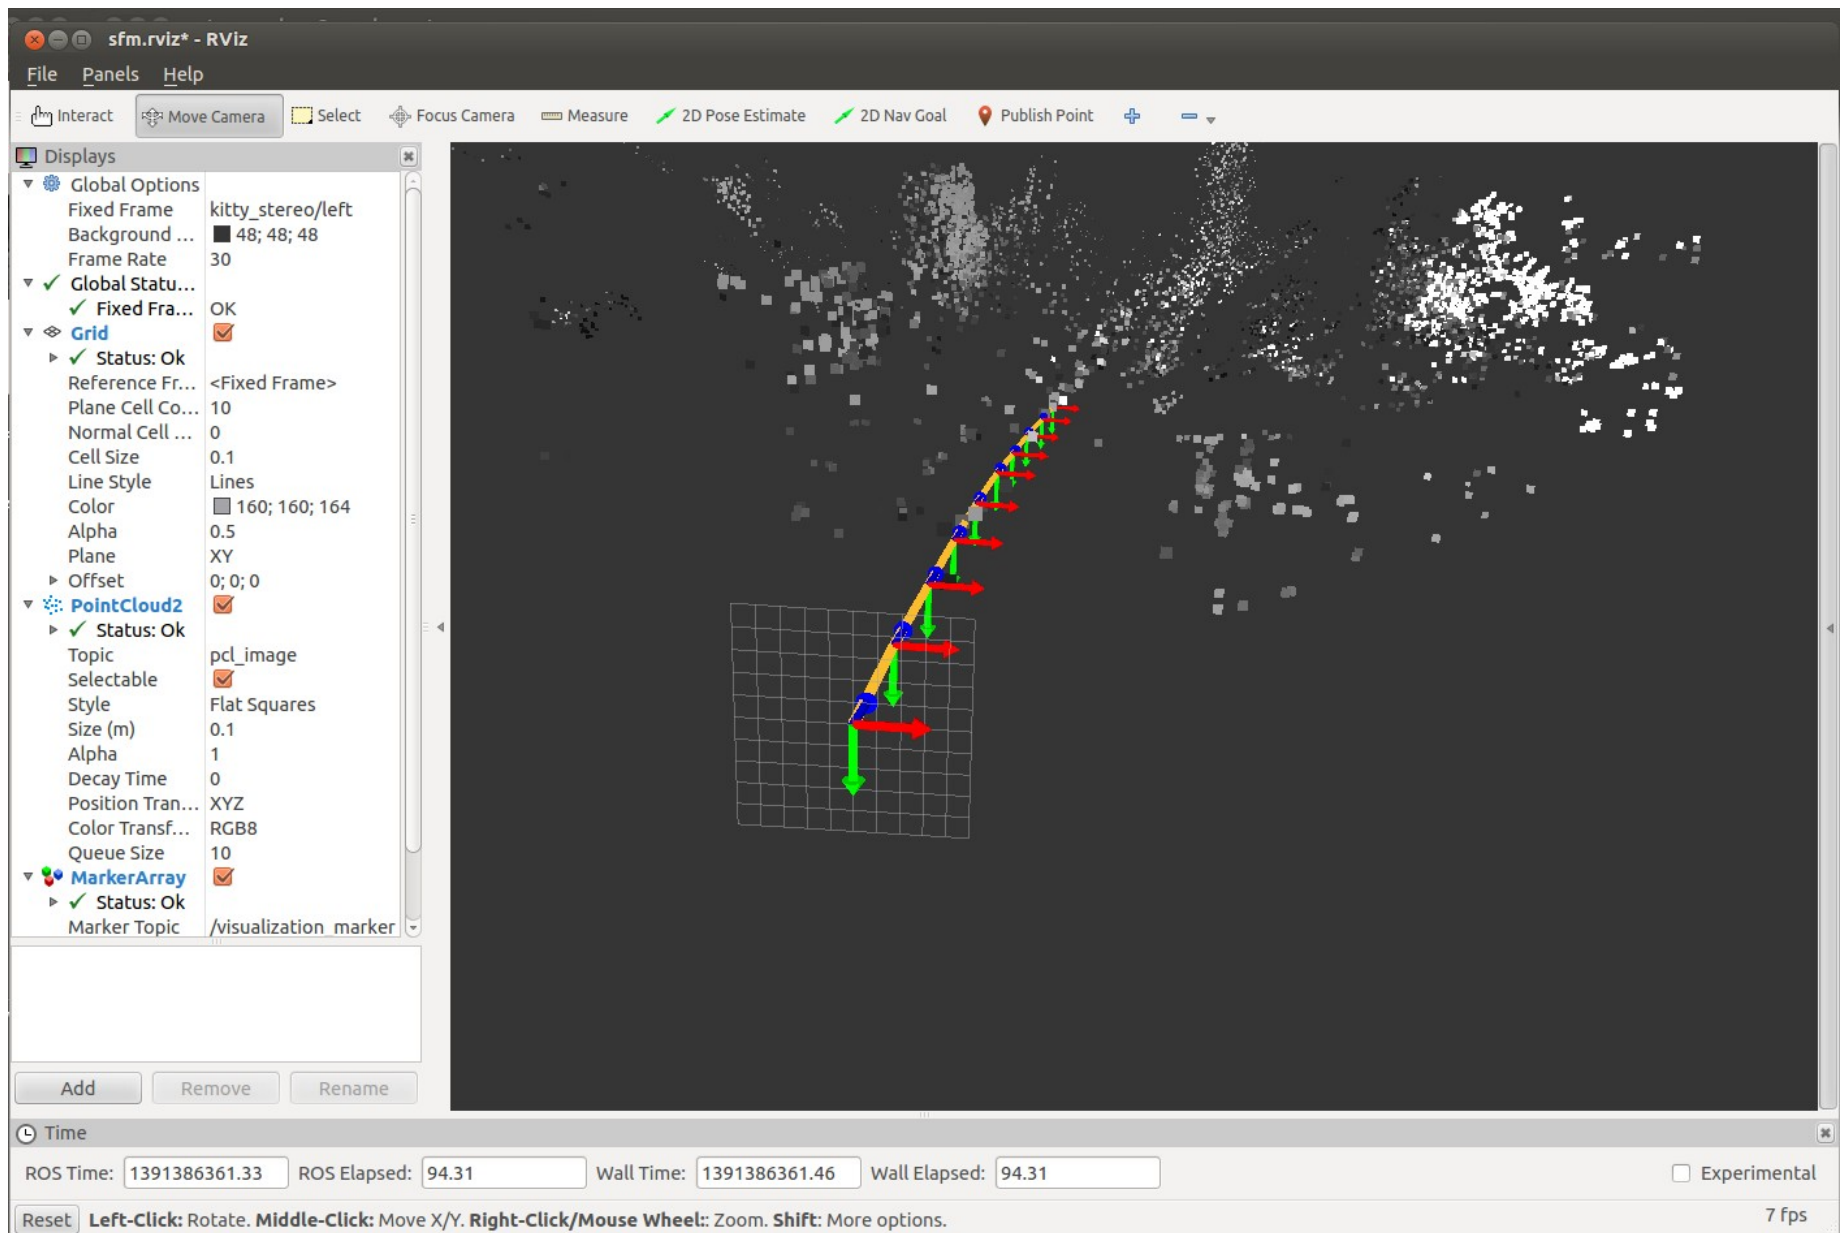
sfm.rviz* - RViz

File Panels Help

Interact Move Camera Select Focus Camera Measure 2D Pose Estimate 2D Nav Goal Publish Point

Displays

| | |
|---|---|
| Global Options | |
| Fixed Frame | kitty_stereo/left |
| Background ... | 48; 48; 48 |
| Frame Rate | 30 |
| ✓ Global Statu... | |
| ✓ Fixed Fra... | OK |
| Grid | ✓ |
| ✓ Status: Ok | |
| Reference Fr... | <Fixed Frame> |
| Plane Cell Co... | 10 |
| Normal Cell ... | 0 |
| Cell Size | 0.1 |
| Line Style | Lines |
| Color | 160; 160; 164 |
| Alpha | 0.5 |
| Plane | XY |
| Offset | 0; 0; 0 |
| PointCloud2 | ✓ |
| ✓ Status: Ok | |
| Topic | pcl_image |
| Selectable | ✓ |
| Style | Flat Squares |
| Size (m) | 0.1 |
| Alpha | 1 |
| Decay Time | 0 |
| Position Tran... | XYZ |
| Color Transf... | RGB8 |
| Queue Size | 10 |
| MarkerArray | ✓ |
| ✓ Status: Ok | |
| Marker Topic | /visualization_marker |

Add Remove Rename

Time

ROS Time: 1391386361.33 ROS Elapsed: 94.31 Wall Time: 1391386361.46 Wall Elapsed: 94.31 Experimental

Reset **Left-Click:** Rotate. **Middle-Click:** Move X/Y. **Right-Click/Mouse Wheel:**: Zoom. **Shift**: More options. 7 fps